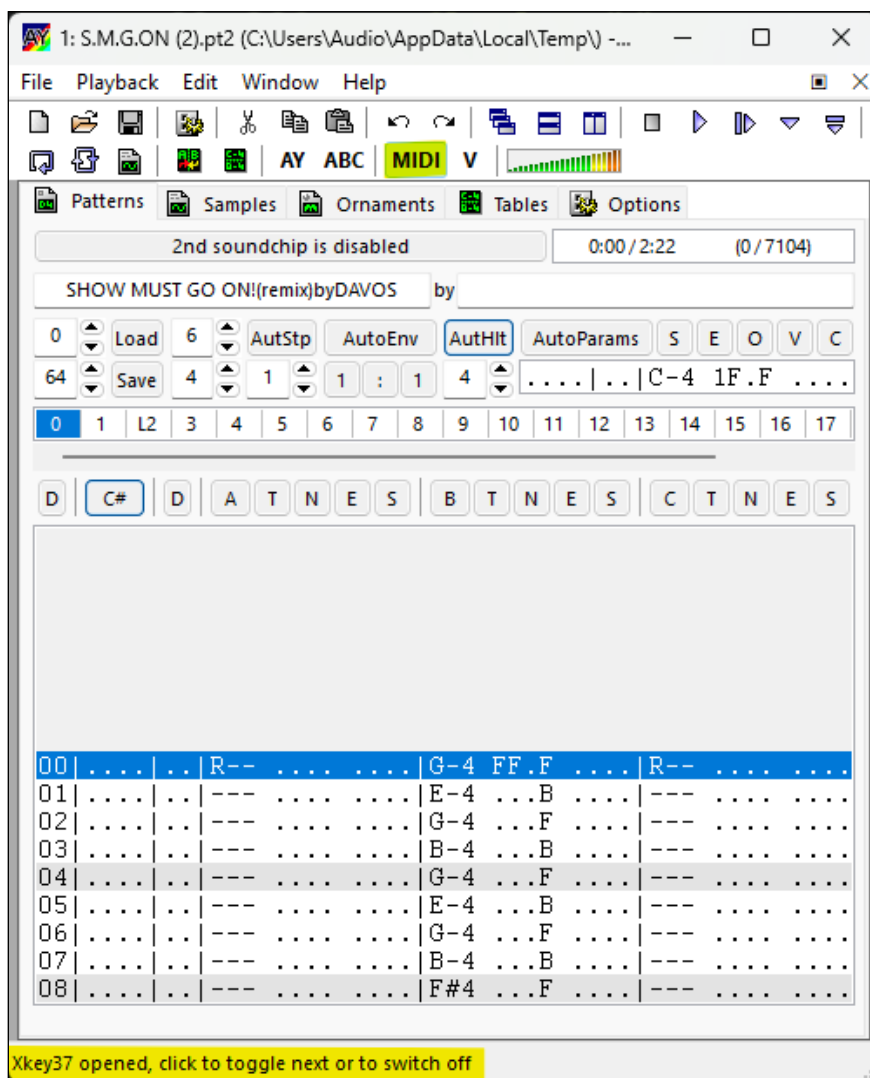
1: S.M.G.ON (2).pt2 (C:\Users\Audio\AppData\Local\Temp\) -...

File Playback Edit Window Help

AY ABC MIDI V

Patterns Samples Ornaments Tables Options

2nd soundchip is disabled

0:00 / 2:22 (0 / 7104)

SHOW MUST GO ON!(remix)byDAVOS by

0 Load 6 AutStp AutoEnv AutHlt AutoParams S E O V C

64 Save 4 1 1 : 1 4 ....|..|C-4 1F.F ....

0 1 L2 3 4 5 6 7 8 9 10 11 12 13 14 15 16 17

D C# D A T N E S B T N E S C T N E S

00|....|..|R-- .... ....|G-4 FF.F ....|R-- .... ....
01|....|..|--- .... ....|E-4 ...B ....|--- .... ....
02|....|..|--- .... ....|G-4 ...F ....|--- .... ....
03|....|..|--- .... ....|B-4 ...B ....|--- .... ....
04|....|..|--- .... ....|G-4 ...F ....|--- .... ....
05|....|..|--- .... ....|E-4 ...B ....|--- .... ....
06|....|..|--- .... ....|G-4 ...F ....|--- .... ....
07|....|..|--- .... ....|B-4 ...B ....|--- .... ....
08|....|..|--- .... ....|F#4 ...F ....|--- .... ....

Xkey37 opened, click to toggle next or to switch off